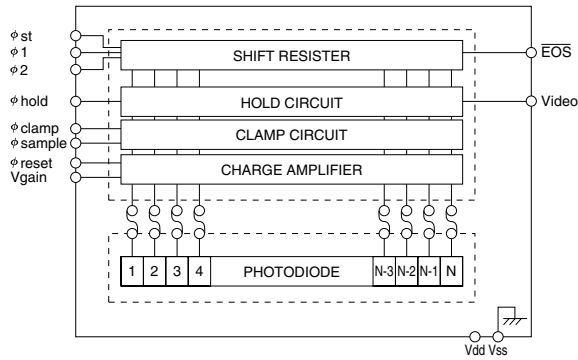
$\phi$st
$\phi$1
$\phi$2
$\phi$hold
$\phi$clamp
$\phi$sample
$\phi$reset
Vgain

SHIFT RESISTER

HOLD CIRCUIT

CLAMP CIRCUIT

CHARGE AMPLIFIER

$\overline{EOS}$
Video

1 2 3 4 PHOTODIODE N-3 N-2 N-1 N

Vdd Vss